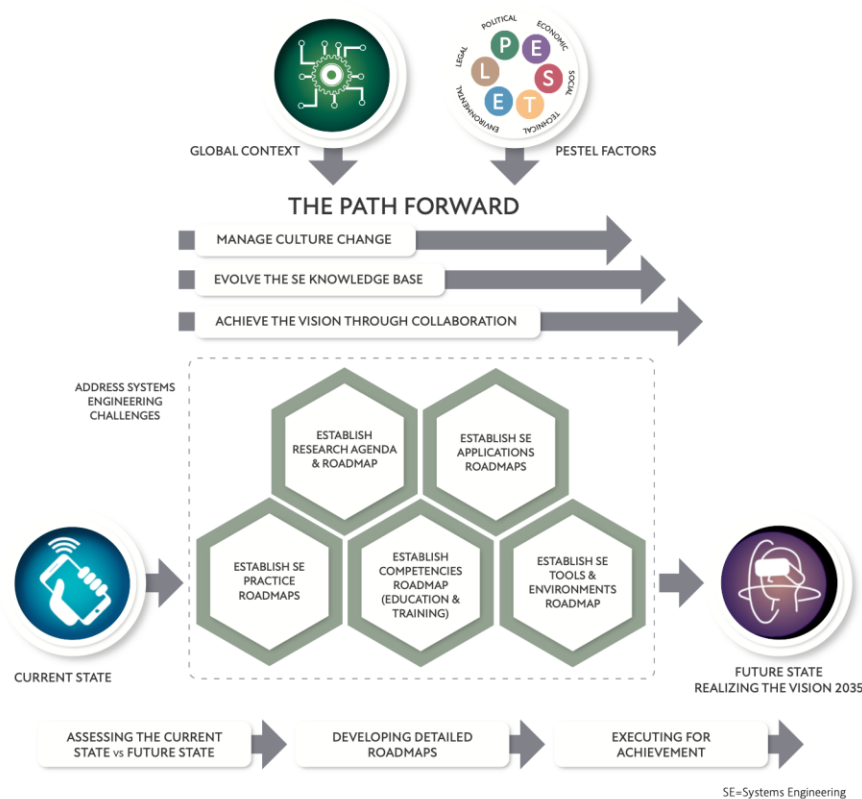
POLITICAL
ECONOMIC
LEGAL
SOCIAL
ENVIRONMENTAL
TECHNICAL
P
E
L
S
E
T

GLOBAL CONTEXT

PESTEL FACTORS

THE PATH FORWARD

MANAGE CULTURE CHANGE

EVOLVE THE SE KNOWLEDGE BASE

ACHIEVE THE VISION THROUGH COLLABORATION

ADDRESS SYSTEMS ENGINEERING CHALLENGES

ESTABLISH RESEARCH AGENDA & ROADMAP

ESTABLISH SE APPLICATIONS ROADMAPS

ESTABLISH SE PRACTICE ROADMAPS

ESTABLISH COMPETENCIES ROADMAP (EDUCATION & TRAINING)

ESTABLISH SE TOOLS & ENVIRONMENTS ROADMAP

CURRENT STATE

FUTURE STATE REALIZING THE VISION 2035

ASSESSING THE CURRENT STATE vs FUTURE STATE

DEVELOPING DETAILED ROADMAPS

EXECUTING FOR ACHIEVEMENT

SE=Systems Engineering